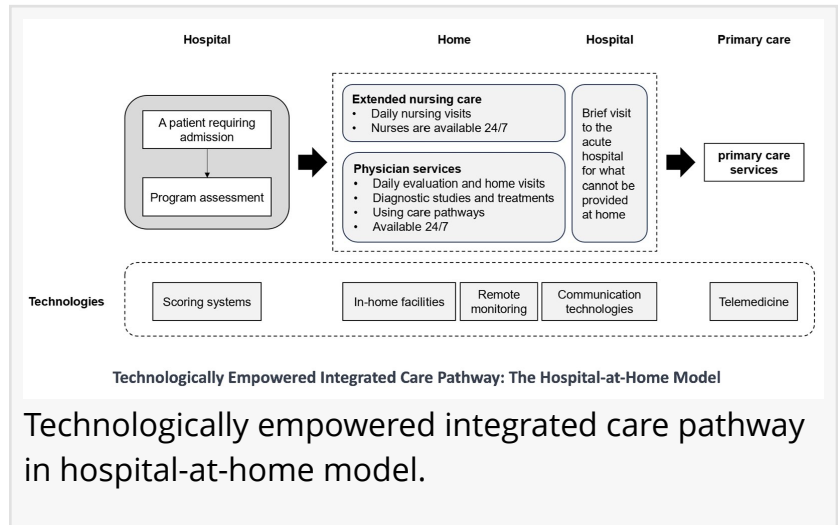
Hospital

Home

Hospital

Primary care

A patient requiring admission

Program assessment

Extended nursing care
• Daily nursing visits
• Nurses are available 24/7

Physician services
• Daily evaluation and home visits
• Diagnostic studies and treatments
• Using care pathways
• Available 24/7

Brief visit to the acute hospital for what cannot be provided at home

primary care services

Technologies

Scoring systems

In-home facilities

Remote monitoring

Communication technologies

Telemedicine

Technologically Empowered Integrated Care Pathway: The Hospital-at-Home Model

Technologically empowered integrated care pathway in hospital-at-home model.